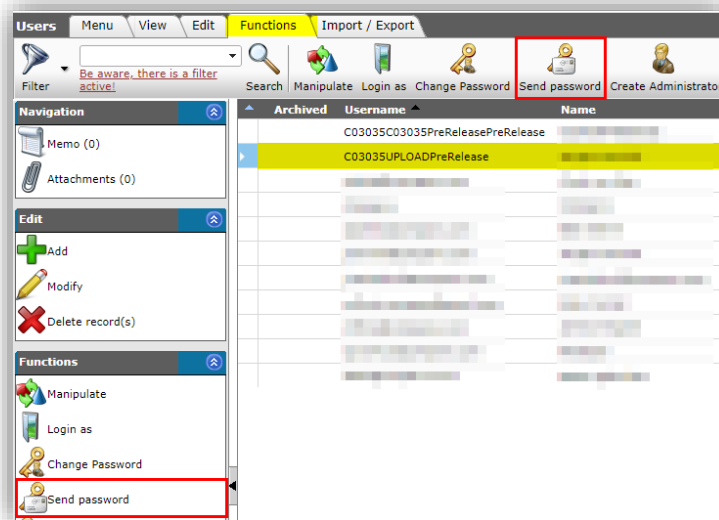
Users Menu View Edit Functions Import / Export

Filter Be aware, there is a filter active! Search Manipulate Login as Change Password Send password Create Administrato

Navigation
Memo (0)
Attachments (0)

Edit
Add
Modify
Delete record(s)

Functions
Manipulate
Login as
Change Password
Send password

| Archived | Username | Name |
|---|---|---|
| | C03035C03035PreReleasePreRelease | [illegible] |
| | C03035UPLOADPreRelease | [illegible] |